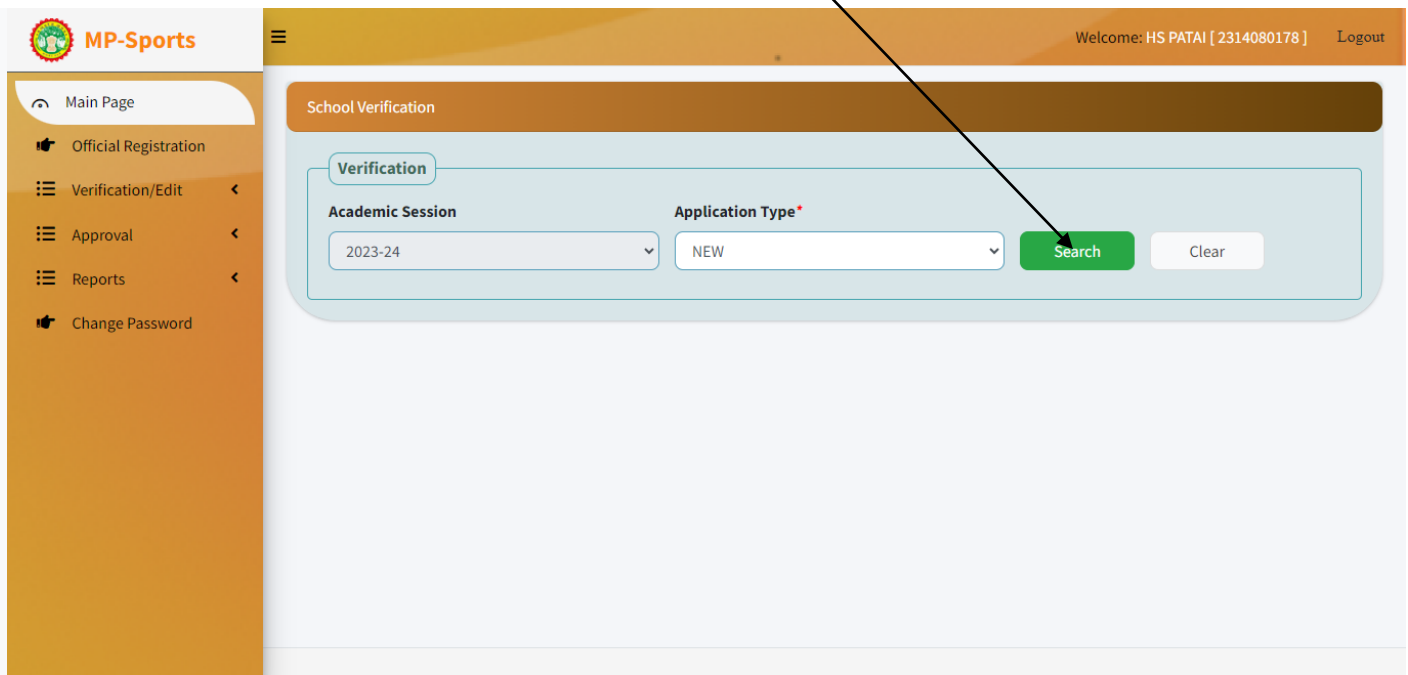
MP-Sports

Welcome: HS PATAI [ 2314080178 ] Logout

Main Page
Official Registration
Verification/Edit
Approval
Reports
Change Password

School Verification

Verification

Academic Session
2023-24

Application Type*
NEW

Search
Clear